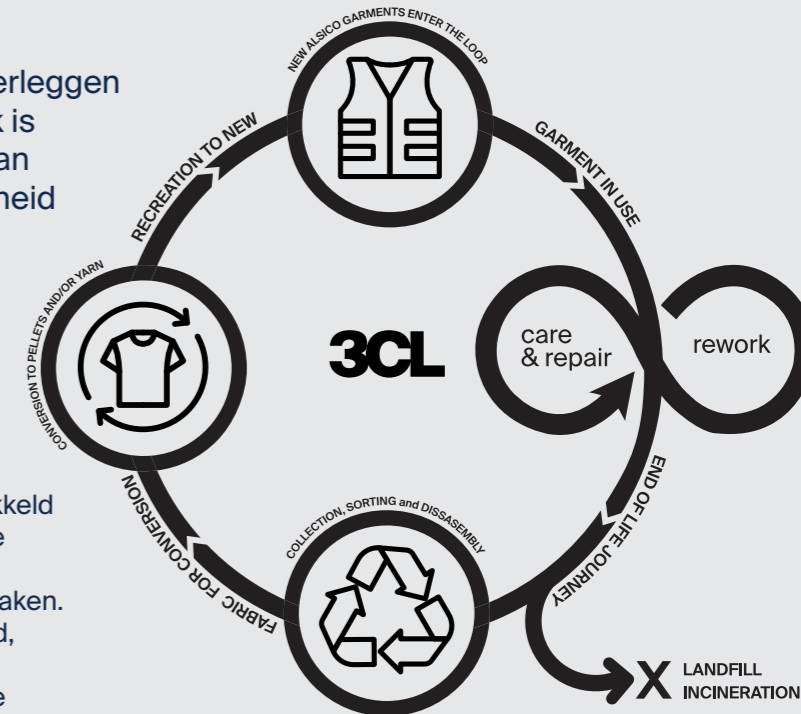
erleggen
k is
an
heid

kkeld
e

aken.
d,

e

NEW ALSICO GARMENTS ENTER THE LOOP

RECREATION TO NEW

GARMENT IN USE

CONVERSION TO PELLETS AND/OR YARN

3CL

care
& repair

rework

END OF LIFE JOURNEY

FABRIC FOR CONVERSION

COLLECTION, SORTING and DISSASEMBLY

X LANDFILL
INCINERATION